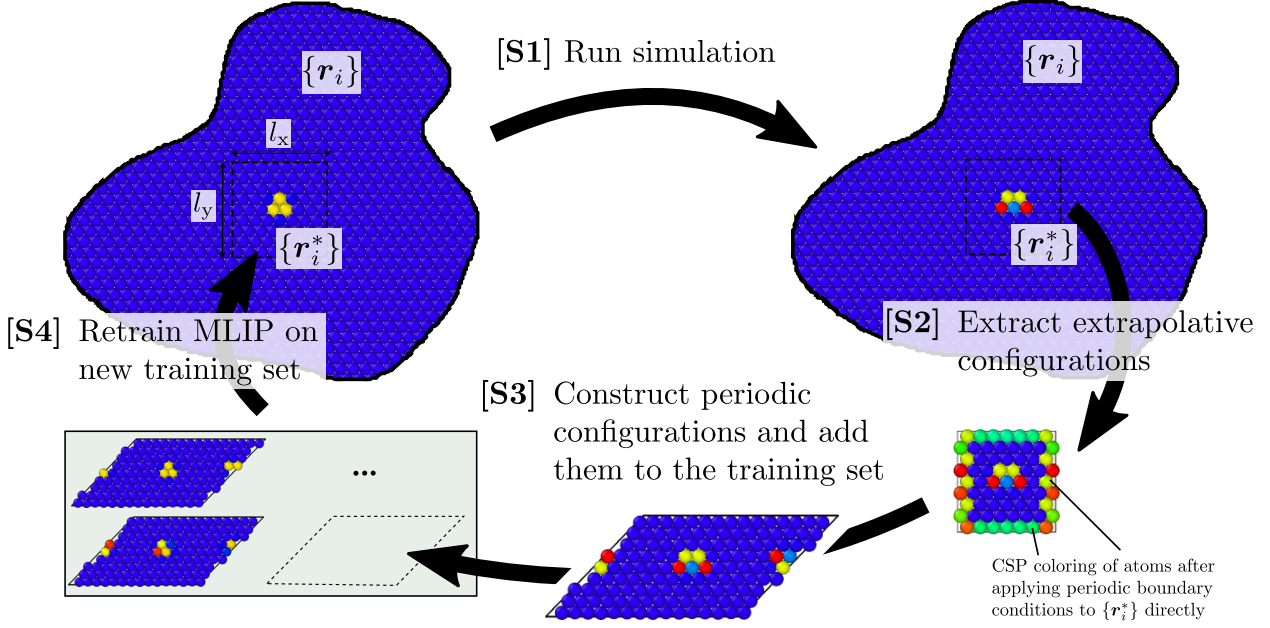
$\{\boldsymbol{r}_i\}$

$l_\mathrm{x}$

$l_\mathrm{y}$

$\{\boldsymbol{r}_i^*\}$

**[S1]** Run simulation

$\{\boldsymbol{r}_i\}$

$\{\boldsymbol{r}_i^*\}$

**[S2]** Extract extrapolative configurations

**[S4]** Retrain MLIP on new training set

**[S3]** Construct periodic configurations and add them to the training set

...

CSP coloring of atoms after applying periodic boundary conditions to $\{\boldsymbol{r}_i^*\}$ directly